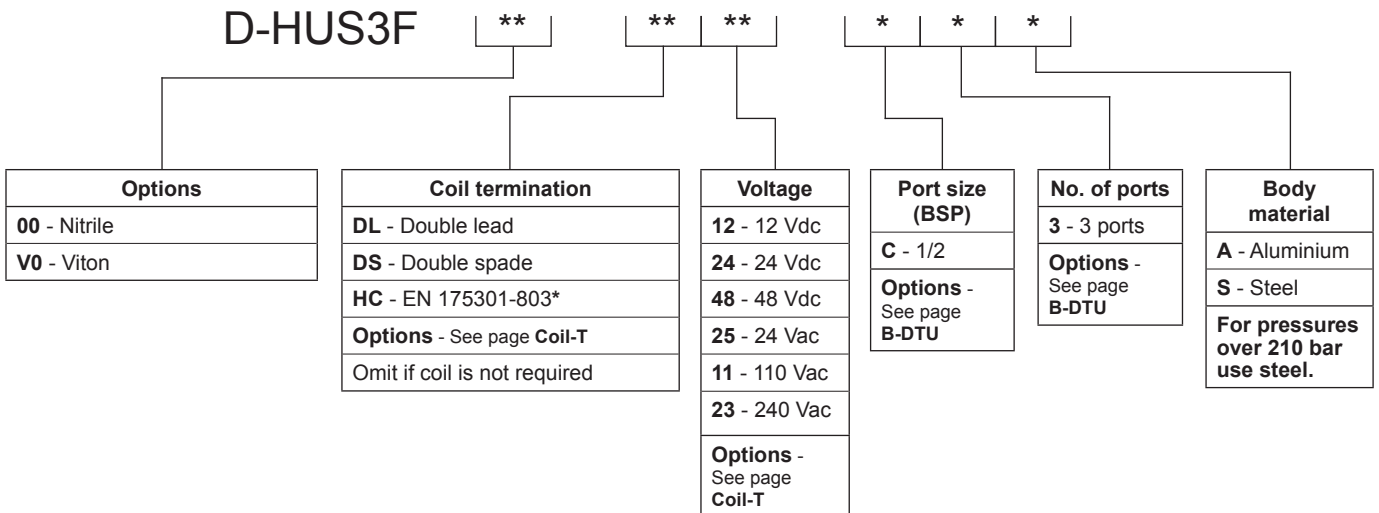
D-HUS3F ** ** ** * * *

| Options |
|---|
| **00** - Nitrile |
| **V0** - Viton |

| Coil termination |
|---|
| **DL** - Double lead |
| **DS** - Double spade |
| **HC** - EN 175301-803* |
| **Options** - See page **Coil-T** |
| Omit if coil is not required |

| Voltage |
|---|
| **12** - 12 Vdc |
| **24** - 24 Vdc |
| **48** - 48 Vdc |
| **25** - 24 Vac |
| **11** - 110 Vac |
| **23** - 240 Vac |
| **Options** - See page **Coil-T** |

| Port size (BSP) |
|---|
| **C** - 1/2 |
| **Options** - See page **B-DTU** |

| No. of ports |
|---|
| **3** - 3 ports |
| **Options** - See page **B-DTU** |

| Body material |
|---|
| **A** - Aluminium |
| **S** - Steel |
| **For pressures over 210 bar use steel.** |